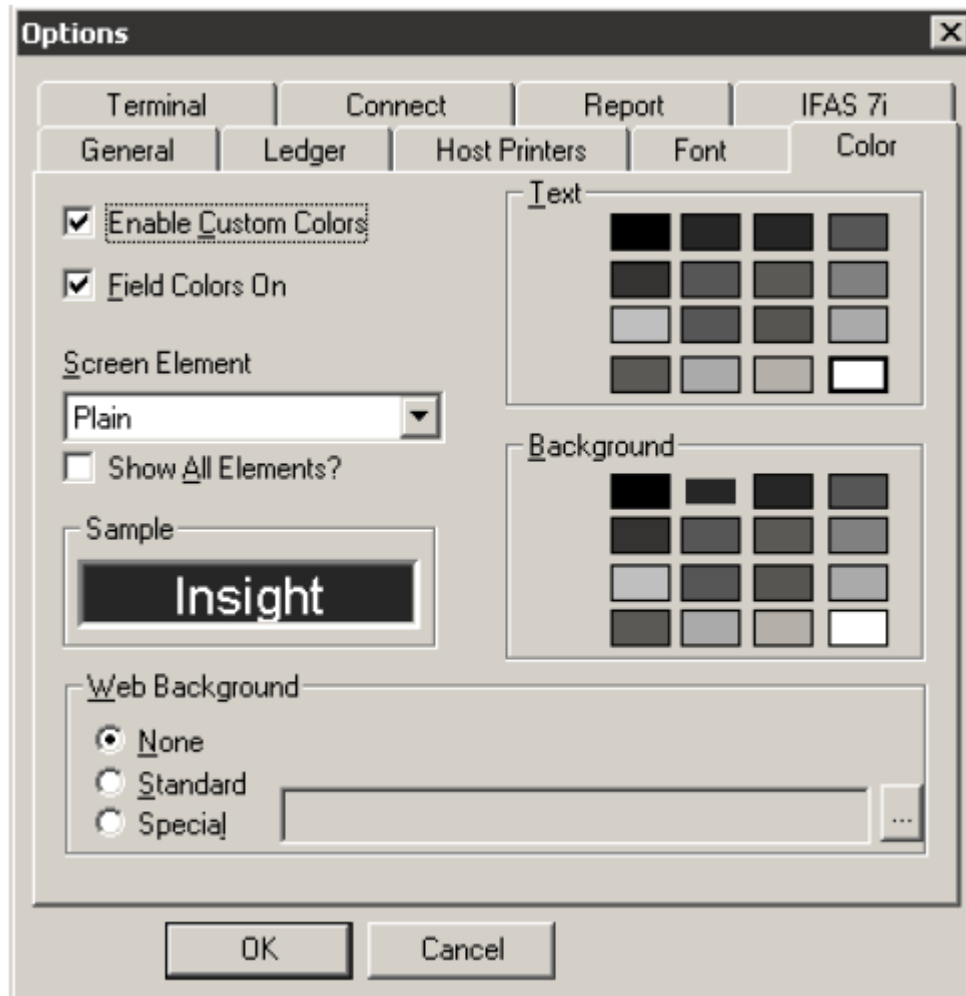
Options

Terminal
Connect
Report
IFAS 7i
General
Ledger
Host Printers
Font
Color

Enable Custom Colors
Field Colors On

Screen Element
Plain
Show All Elements?

Sample
Insight

Text

Background

Web Background
None
Standard
Special
...

OK
Cancel